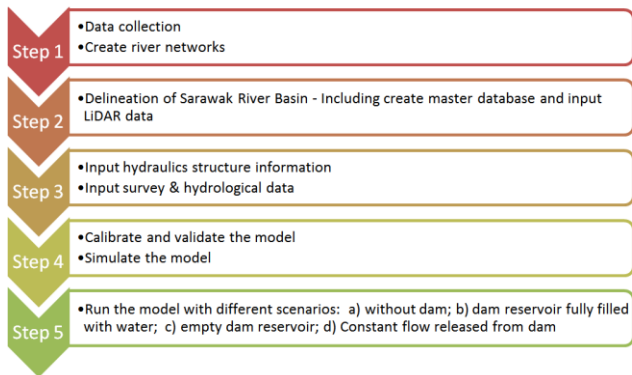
Step 1

•Data collection
•Create river networks

Step 2

•Delineation of Sarawak River Basin - Including create master database and input LiDAR data

Step 3

•Input hydraulics structure information
•Input survey & hydrological data

Step 4

•Calibrate and validate the model
•Simulate the model

Step 5

•Run the model with different scenarios: a) without dam; b) dam reservoir fully filled with water; c) empty dam reservoir; d) Constant flow released from dam